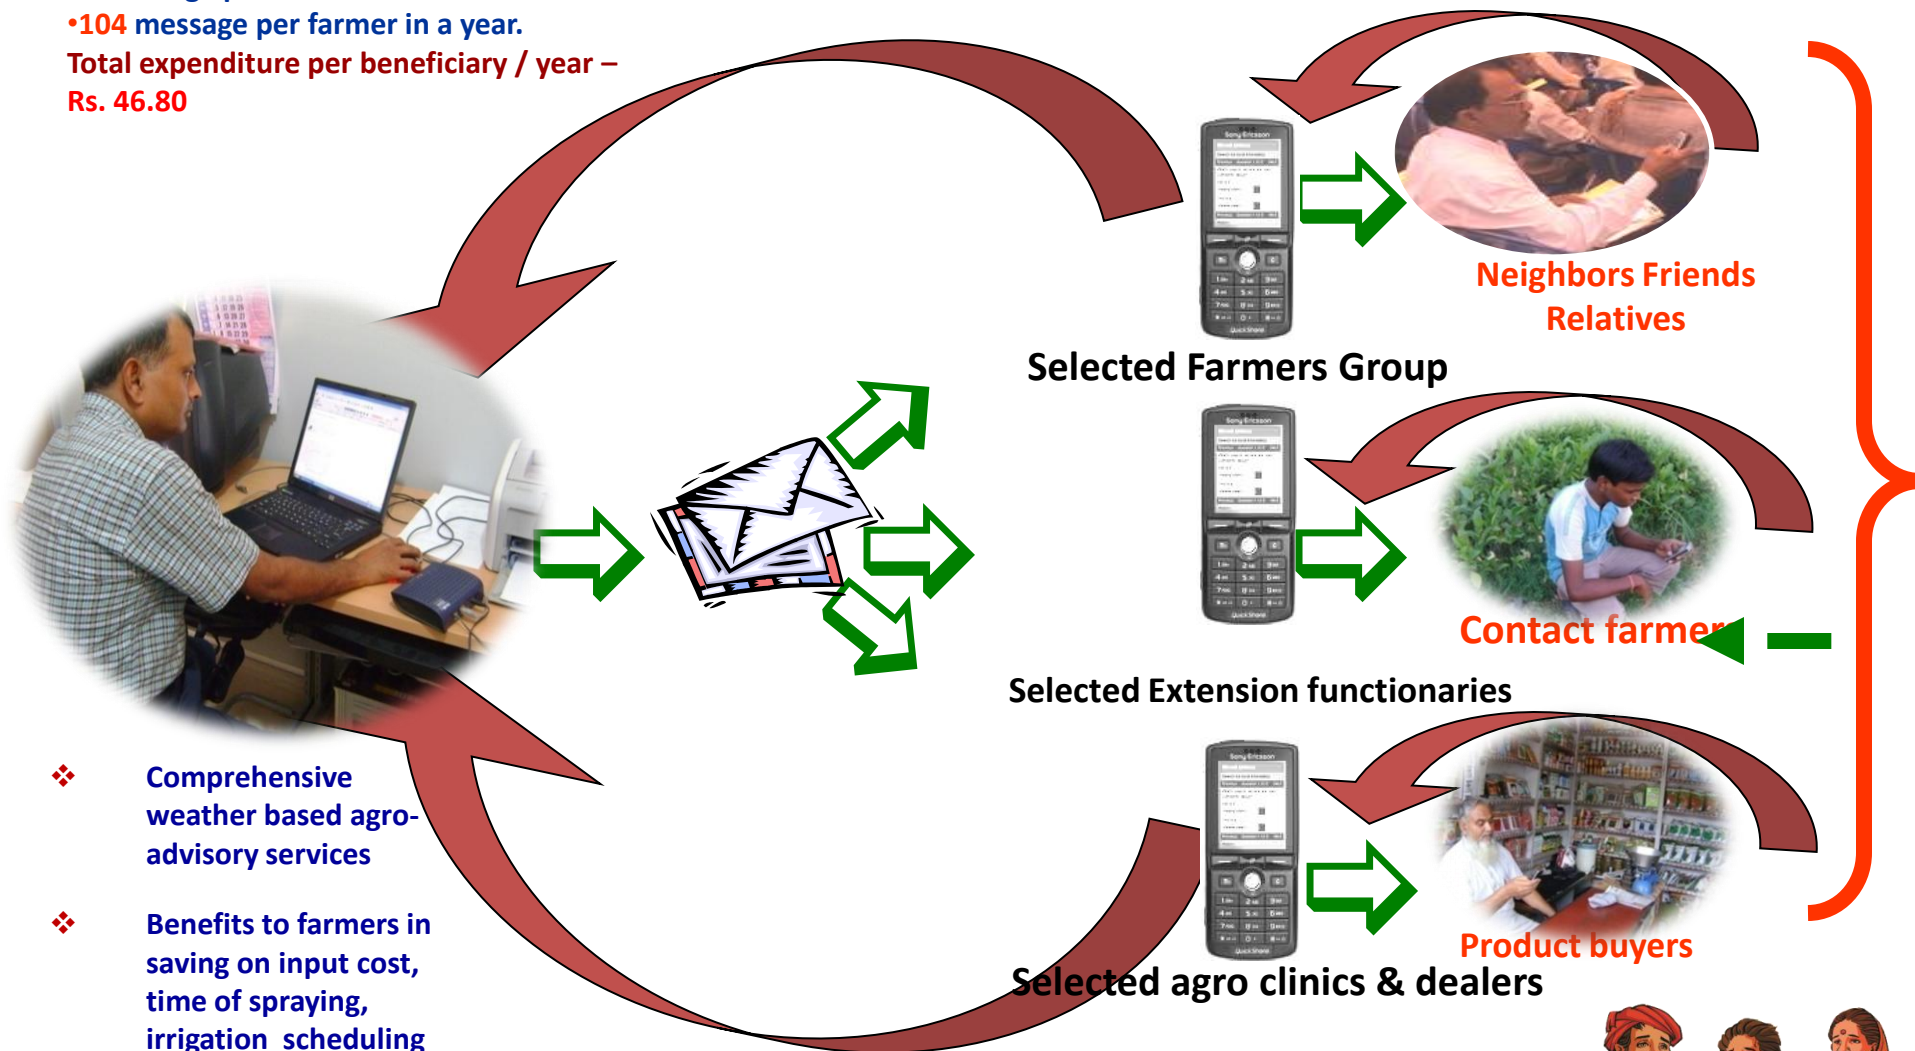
•104 message per farmer in a year.
Total expenditure per beneficiary / year – Rs. 46.80

Neighbors Friends Relatives

Selected Farmers Group

Contact farmer

Selected Extension functionaries

Product buyers

Selected agro clinics & dealers

❖ Comprehensive weather based agro-advisory services

❖ Benefits to farmers in saving on input cost, time of spraying, irrigation scheduling